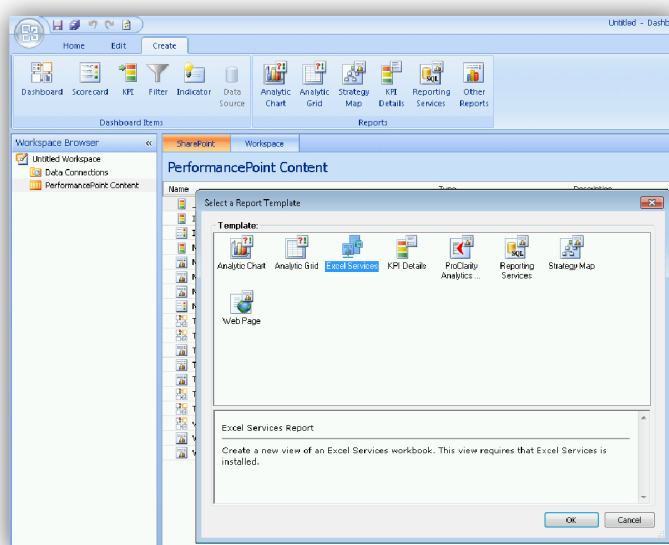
Untitled - Dashb

Home Edit Create

Dashboard Scorecard KPI Filter Indicator Data Source

Dashboard Items

Analytic Chart Analytic Grid Strategy Map KPI Details Reporting Services Other Reports

Reports

Workspace Browser «

Untitled Workspace
Data Connections
PerformancePoint Content

SharePoint Workspace

PerformancePoint Content

Name Type Description

Select a Report Template

Template:

Analytic Chart Analytic Grid Excel Services KPI Details ProClarity Analytics ... Reporting Services Strategy Map Web Page

Excel Services Report

Create a new view of an Excel Services workbook. This view requires that Excel Services is installed.

OK Cancel